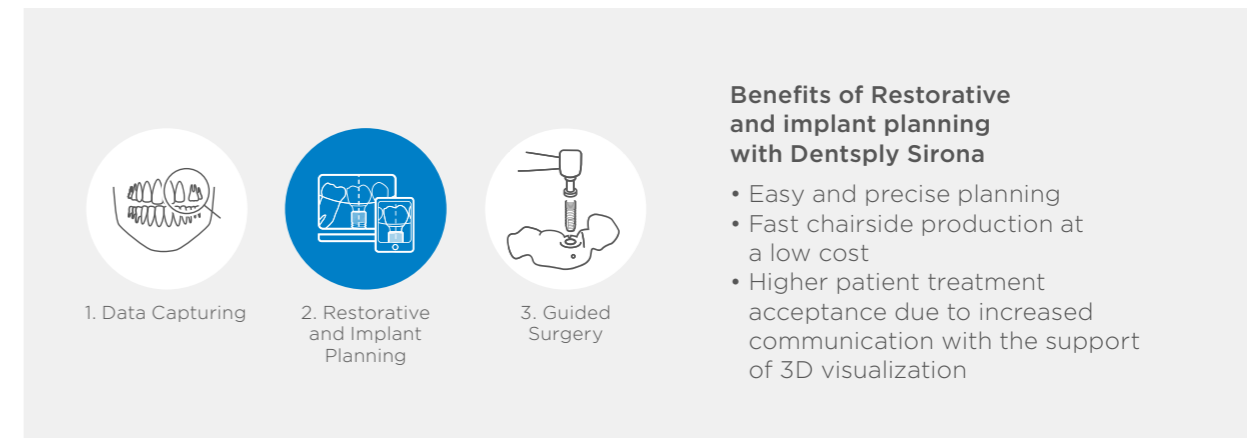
1. Data Capturing

2. Restorative and Implant Planning

3. Guided Surgery

Benefits of Restorative and implant planning with Dentsply Sirona

• Easy and precise planning
• Fast chairside production at a low cost
• Higher patient treatment acceptance due to increased communication with the support of 3D visualization